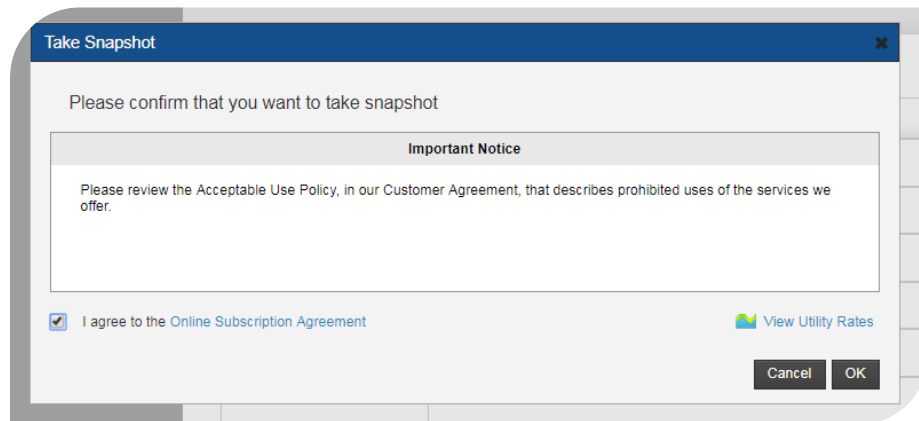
Take Snapshot

Please confirm that you want to take snapshot

Important Notice

Please review the Acceptable Use Policy, in our Customer Agreement, that describes prohibited uses of the services we offer.

I agree to the Online Subscription Agreement

View Utility Rates

Cancel OK